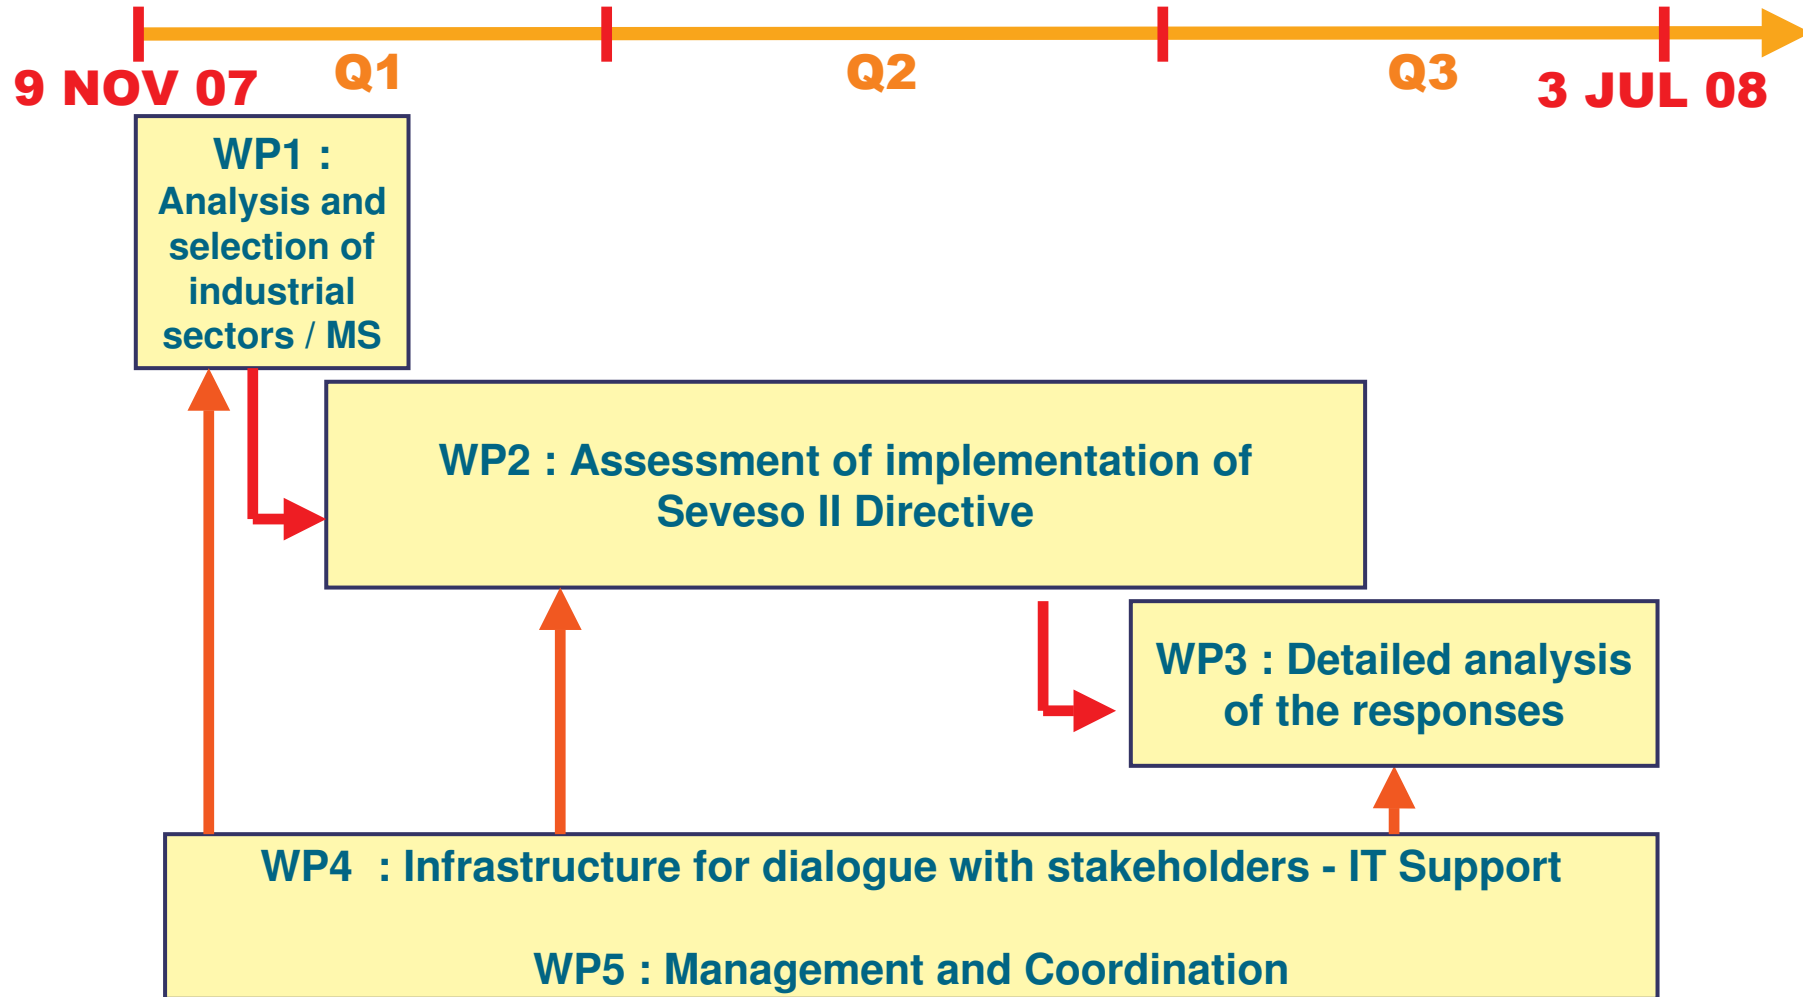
9 NOV 07 Q1 Q2 Q3 3 JUL 08

WP1 : Analysis and selection of industrial sectors / MS

WP2 : Assessment of implementation of Seveso II Directive

WP3 : Detailed analysis of the responses

WP4 : Infrastructure for dialogue with stakeholders - IT Support

WP5 : Management and Coordination